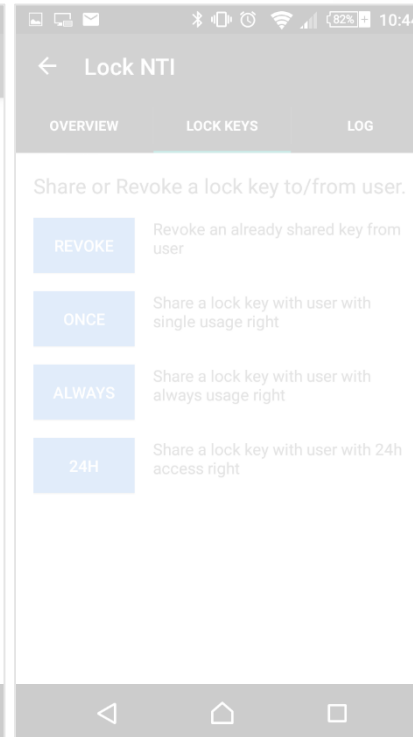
82% 10:44

Lock NTI

OVERVIEW LOCK KEYS LOG

Share or Revoke a lock key to/from user.

REVOKE Revoke an already shared key from user

ONCE Share a lock key with user with single usage right

ALWAYS Share a lock key with user with always usage right

24H Share a lock key with user with 24h access right